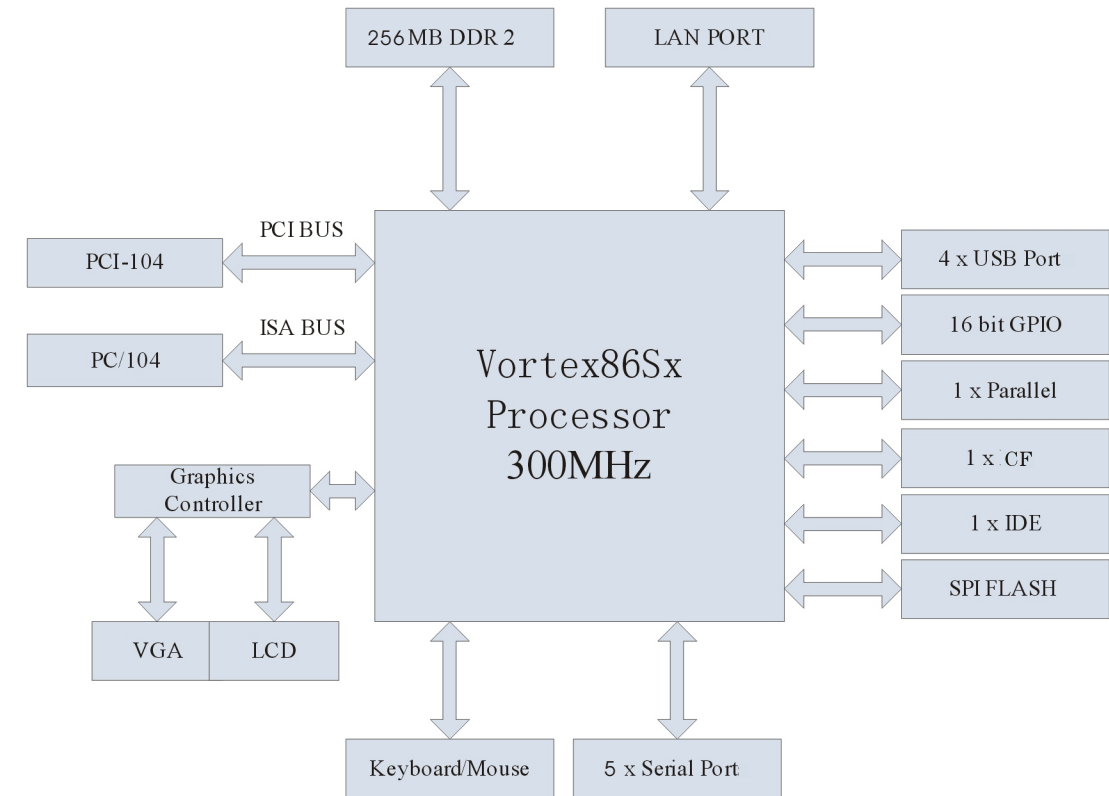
256MB DDR 2

LAN PORT

PCI BUS

PCI-104

ISA BUS

PC/104

Vortex86Sx
Processor
300MHz

4 x USB Port

16 bit GPIO

1 x Parallel

1 x CF

1 x IDE

SPI FLASH

Graphics Controller

VGA

LCD

Keyboard/Mouse

5 x Serial Port